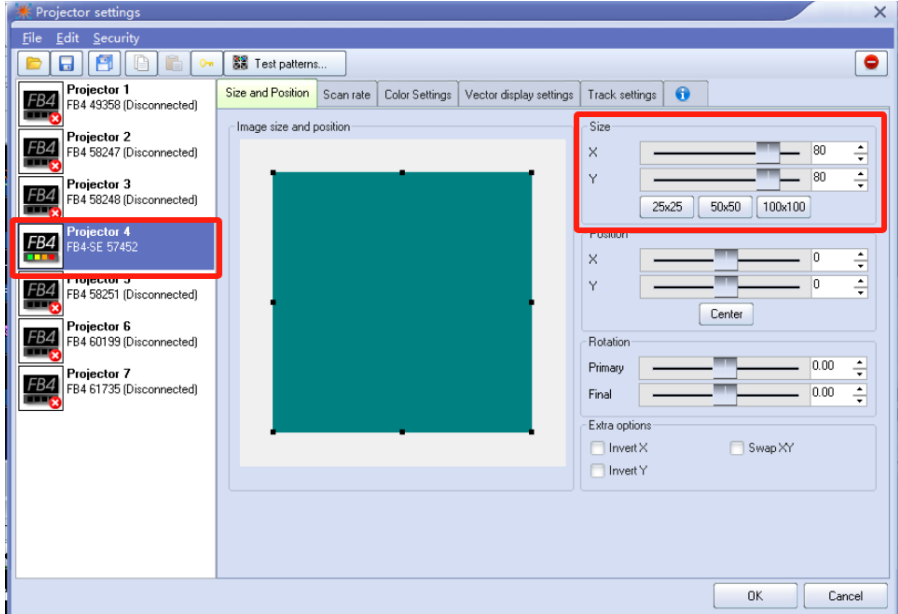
Projector settings

File Edit Security

Test patterns...

FB4 Projector 1
FB4 49358 (Disconnected)

FB4 Projector 2
FB4 58247 (Disconnected)

FB4 Projector 3
FB4 58248 (Disconnected)

FB4 Projector 4
FB4-SE 57452

FB4 Projector 5
FB4 58251 (Disconnected)

FB4 Projector 6
FB4 60199 (Disconnected)

FB4 Projector 7
FB4 61735 (Disconnected)

Size and Position | Scan rate | Color Settings | Vector display settings | Track settings

Image size and position

Size
X 80
Y 80
25x25 50x50 100x100

Position
X 0
Y 0
Center

Rotation
Primary 0.00
Final 0.00

Extra options
Invert X
Swap XY
Invert Y

OK Cancel